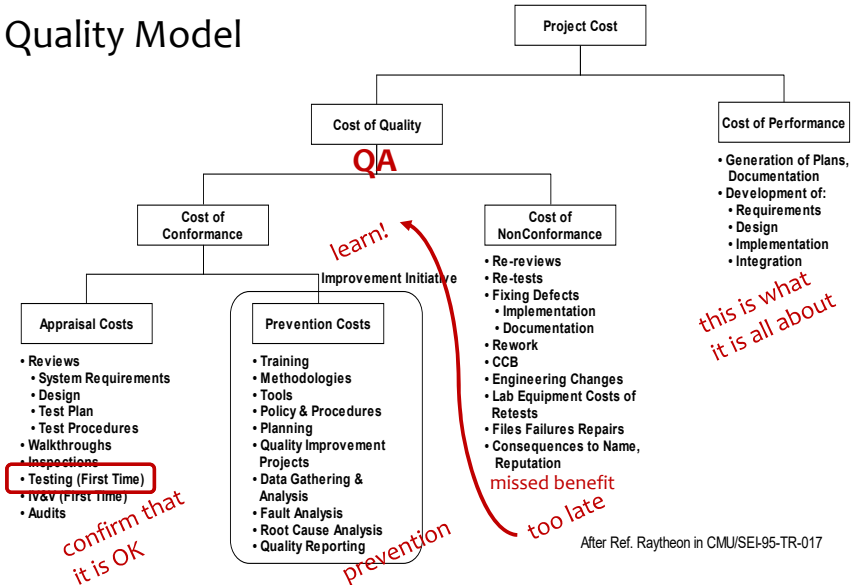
Quality Model

Project Cost

Cost of Quality

QA

Cost of Performance

• Generation of Plans, Documentation
• Development of:
• Requirements
• Design
• Implementation
• Integration

this is what it is all about

Cost of Conformance

learn!

Cost of NonConformance

Improvement Initiative

Appraisal Costs

• Reviews
• System Requirements
• Design
• Test Plan
• Test Procedures
• Walkthroughs
• Inspections
• Testing (First Time)
• IV&V (First Time)
• Audits

confirm that it is OK

Prevention Costs

• Training
• Methodologies
• Tools
• Policy & Procedures
• Planning
• Quality Improvement Projects
• Data Gathering & Analysis
• Fault Analysis
• Root Cause Analysis
• Quality Reporting

prevention

• Re-reviews
• Re-tests
• Fixing Defects
• Implementation
• Documentation
• Rework
• CCB
• Engineering Changes
• Lab Equipment Costs of Retests
• Files Failures Repairs
• Consequences to Name, Reputation

missed benefit

too late

After Ref. Raytheon in CMU/SEI-95-TR-017